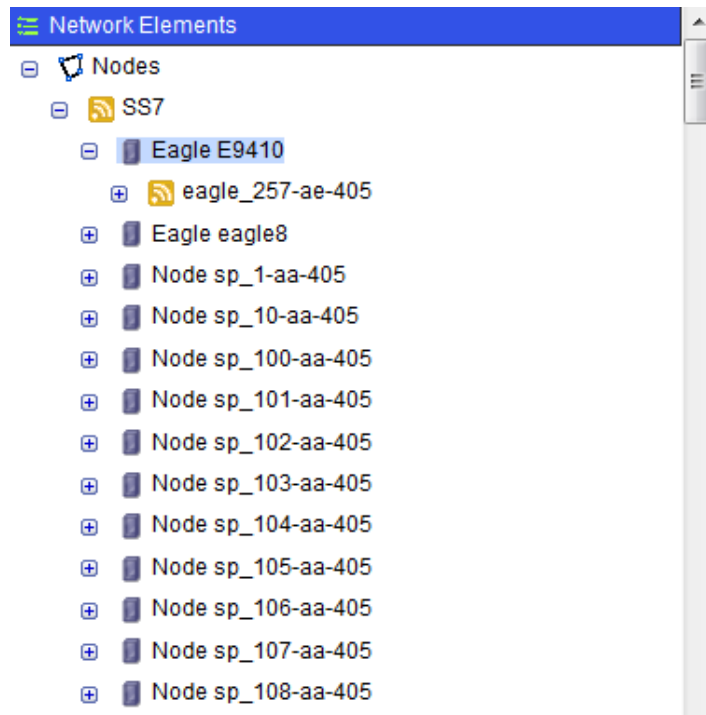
Network Elements

Nodes

SS7

Eagle E9410

eagle_257-ae-405

Eagle eagle8

Node sp_1-aa-405

Node sp_10-aa-405

Node sp_100-aa-405

Node sp_101-aa-405

Node sp_102-aa-405

Node sp_103-aa-405

Node sp_104-aa-405

Node sp_105-aa-405

Node sp_106-aa-405

Node sp_107-aa-405

Node sp_108-aa-405